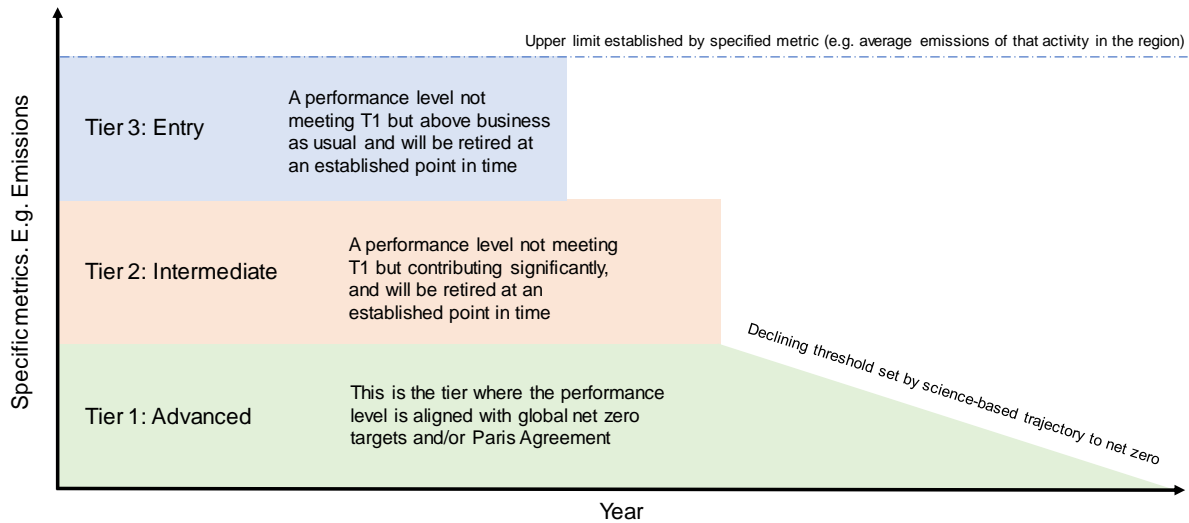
Upper limit established by specified metric (e.g. average emissions of that activity in the region)

Specific metrics. E.g. Emissions

Tier 3: Entry

A performance level not meeting T1 but above business as usual and will be retired at an established point in time

Tier 2: Intermediate

A performance level not meeting T1 but contributing significantly, and will be retired at an established point in time

Declining threshold set by science-based trajectory to net zero

Tier 1: Advanced

This is the tier where the performance level is aligned with global net zero targets and/or Paris Agreement

Year